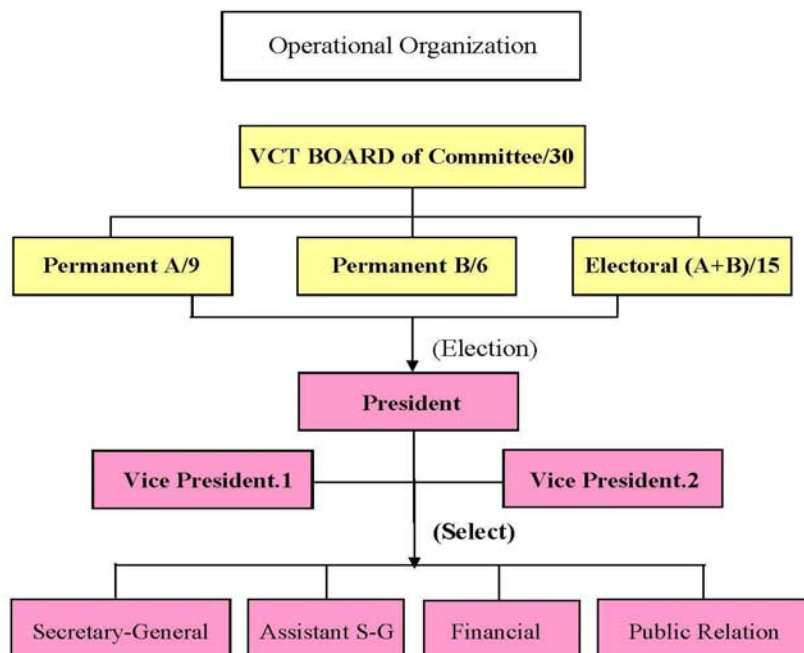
Operational Organization

VCT BOARD of Committee/30

Permanent A/9

Permanent B/6

Electoral (A+B)/15

(Election)

President

Vice President.1

Vice President.2

(Select)

Secretary-General

Assistant S-G

Financial

Public Relation